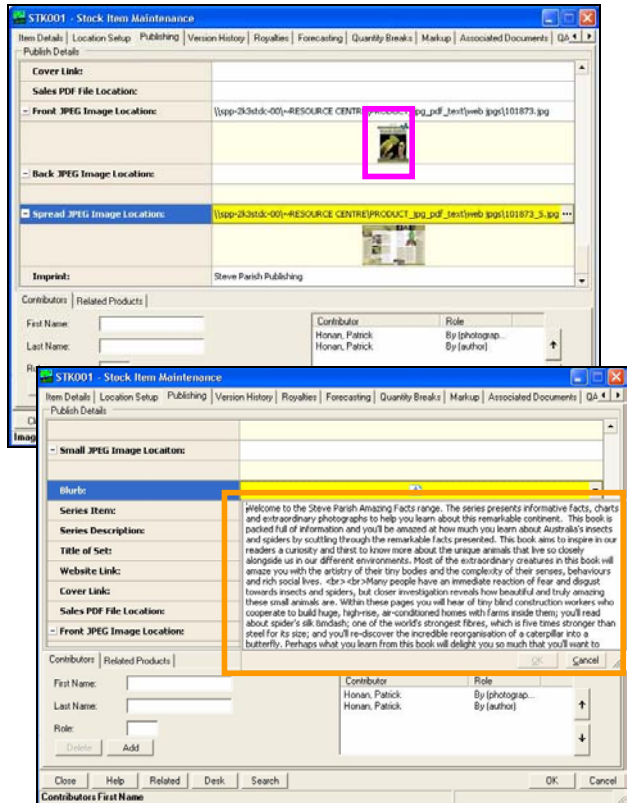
STK001 - Stock Item Maintenance

Item Details | Location Setup | Publishing | Version History | Royalties | Forecasting | Quantity Breaks | Markup | Associated Documents | QA

Publish Details

Cover Link:
Sales PDF File Location:
- Front JPEG Image Location: \\spp-2k3stdc-00\~RESOURCE CENTRE\PRODUCT_jpg_pdf_text\web jpgs\101873.jpg
- Back JPEG Image Location:
- Spread JPEG Image Location: \\spp-2k3stdc-00\~RESOURCE CENTRE\PRODUCT_jpg_pdf_text\web jpgs\101873_S.jpg ...
Imprint: Steve Parish Publishing

Contributors | Related Products

First Name:
Last Name:
Ro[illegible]

| Contributor | Role |
|---|---|
| Honan, Patrick | By (photograp... |
| Honan, Patrick | By (author) |

Cl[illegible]
Imag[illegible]

STK001 - Stock Item Maintenance

Item Details | Location Setup | Publishing | Version History | Royalties | Forecasting | Quantity Breaks | Markup | Associated Documents | QA

Publish Details

- Small JPEG Image Locaiton:
Blurb:
Series Item:
Series Description:
Title of Set:
Website Link:
Cover Link:
Sales PDF File Location:
- Front JPEG Image Location:

Welcome to the Steve Parish Amazing Facts range. The series presents informative facts, charts and extraordinary photographs to help you learn about this remarkable continent. This book is packed full of information and you'll be amazed at how much you learn about Australia's insects and spiders by scuttling through the remarkable facts presented. This book aims to inspire in our readers a curiosity and thirst to know more about the unique animals that live so closely alongside us in our different environments. Most of the extraordinary creatures in this book will amaze you with the artistry of their tiny bodies and the complexity of their senses, behaviours and rich social lives. <br> <br>Many people have an immediate reaction of fear and disgust towards insects and spiders, but closer investigation reveals how beautiful and truly amazing these small animals are. Within these pages you will hear of tiny blind construction workers who cooperate to build huge, high-rise, air-conditioned homes with farms inside them; you'll read about spider's silk &mdash; one of the world's strongest fibres, which is five times stronger than steel for its size; and you'll re-discover the incredible reorganisation of a caterpillar into a butterfly. Perhaps what you learn from this book will delight you so much that you'll want to

OK | Cancel

Contributors | Related Products

First Name:
Last Name:
Role:
Delete | Add

| Contributor | Role |
|---|---|
| Honan, Patrick | By (photograp... |
| Honan, Patrick | By (author) |

Close | Help | Related | Desk | Search | OK | Cancel

Contributors First Name